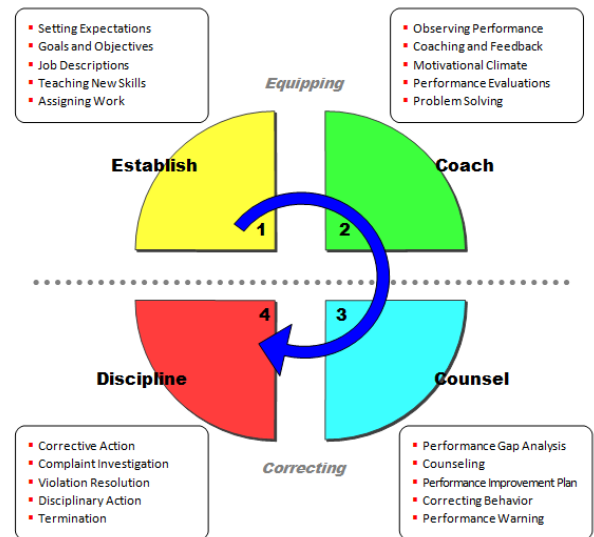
- Setting Expectations
- Goals and Objectives
- Job Descriptions
- Teaching New Skills
- Assigning Work

- Observing Performance
- Coaching and Feedback
- Motivational Climate
- Performance Evaluations
- Problem Solving

Equipping

Establish

Coach

1

2

4

3

Discipline

Counsel

Correcting

- Corrective Action
- Complaint Investigation
- Violation Resolution
- Disciplinary Action
- Termination

- Performance Gap Analysis
- Counseling
- Performance Improvement Plan
- Correcting Behavior
- Performance Warning